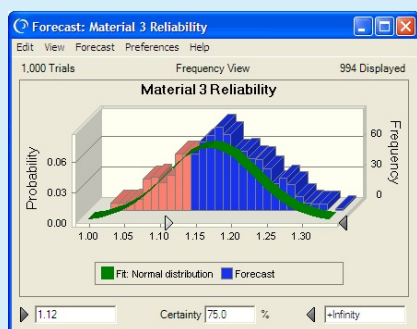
Forecast: Material 3 Reliability

Edit View Forecast Preferences Help

1,000 Trials Frequency View 994 Displayed

Material 3 Reliability

Probability

0.06

0.03

0.00

Frequency

60

30

0

1.00 1.05 1.10 1.15 1.20 1.25 1.30

Fit: Normal distribution Forecast

1.12 Certainty 75.0 % +Infinity